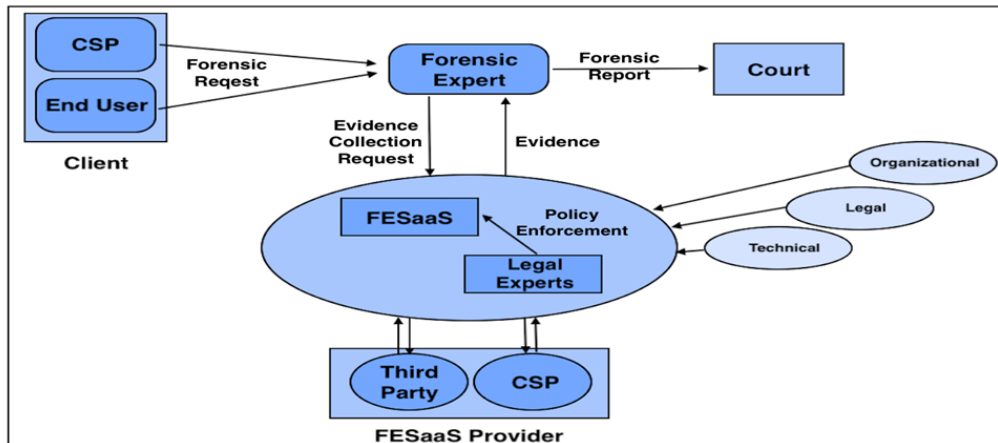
CSP

End User

Client

Forensic Reqest

Forensic Expert

Forensic Report

Court

Evidence Collection Request

Evidence

Organizational

Legal

Technical

FESaaS

Policy Enforcement

Legal Experts

Third Party

CSP

FESaaS Provider